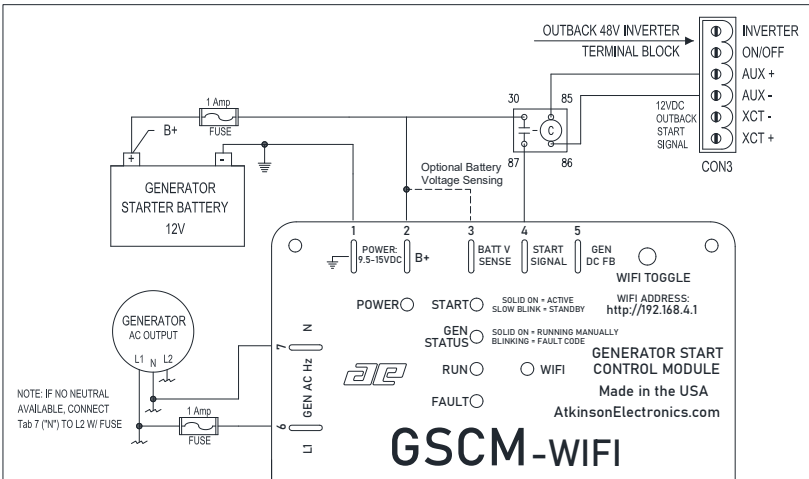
OUTBACK 48V INVERTER
TERMINAL BLOCK

INVERTER
ON/OFF
AUX +
AUX -
XCT -
XCT +
CON3

30
85
C
87
86

12VDC
OUTBACK
START
SIGNAL

1 Amp
FUSE
B+
+
-

GENERATOR
STARTER BATTERY
12V

Optional Battery
Voltage Sensing

1
POWER:
9.5-15VDC
2
B+
3
BATT V
SENSE
4
START
SIGNAL
5
GEN
DC FB

WIFI TOGGLE

POWER
START
SOLID ON = ACTIVE
SLOW BLINK = STANDBY
WIFI ADDRESS:
http://192.168.4.1

GEN
STATUS
SOLID ON = RUNNING MANUALLY
BLINKING = FAULT CODE

GENERATOR
AC OUTPUT
L1 N L2

N
7
GEN AC Hz
6
L1

RUN
WIFI
FAULT

GENERATOR START
CONTROL MODULE
Made in the USA
AtkinsonElectronics.com

NOTE: IF NO NEUTRAL AVAILABLE, CONNECT Tab 7 ("N") TO L2 W/ FUSE

1 Amp
FUSE

GSCM-WIFI